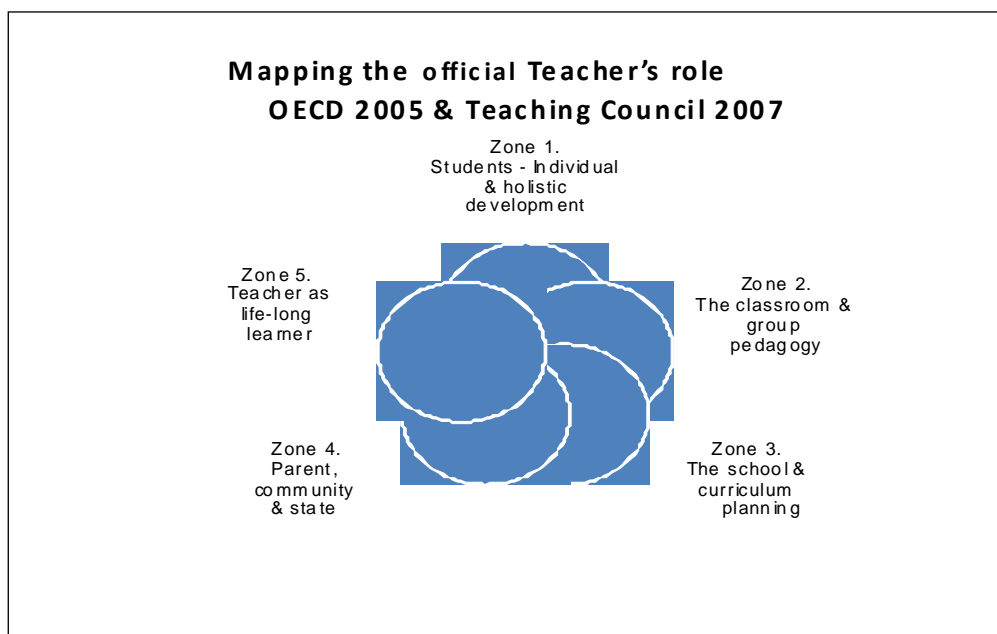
Mapping the official Teacher's role
OECD 2005 & Teaching Council 2007

Zone 1.
Students - Individual & holistic development

Zone 5.
Teacher as life-long learner

Zone 2.
The classroom & group pedagogy

Zone 4.
Parent, community & state

Zone 3.
The school & curriculum planning